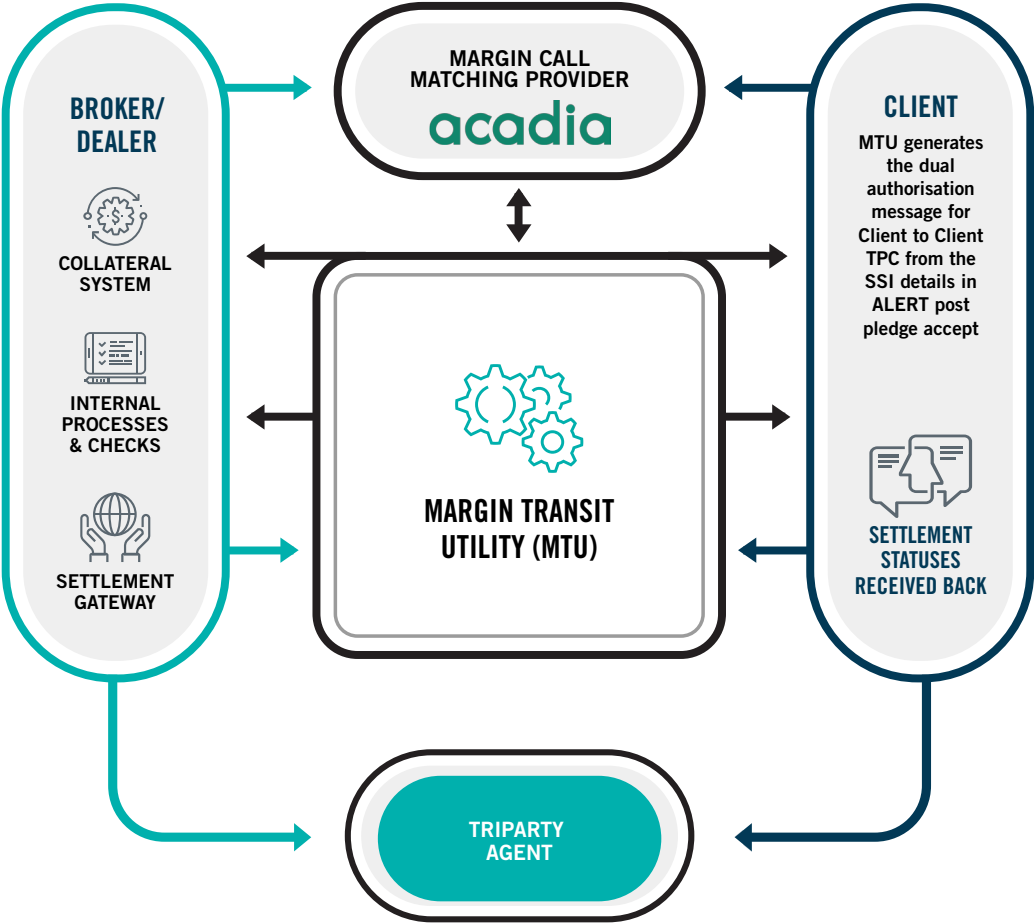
MARGIN CALL MATCHING PROVIDER
acadia

BROKER/ DEALER

COLLATERAL SYSTEM

INTERNAL PROCESSES & CHECKS

SETTLEMENT GATEWAY

CLIENT

MTU generates the dual authorisation message for Client to Client TPC from the SSI details in ALERT post pledge accept

SETTLEMENT STATUSES RECEIVED BACK

MARGIN TRANSIT UTILITY (MTU)

TRIPARTY AGENT